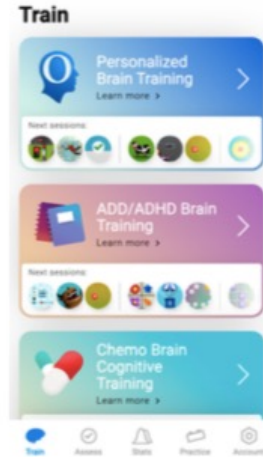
Train

Personalized Brain Training

Learn more >

Next sessions

ADD/ADHD Brain Training

Learn more >

Next sessions

Chemo Brain Cognitive Training

Learn more >

Train Assess Stats Practice Account